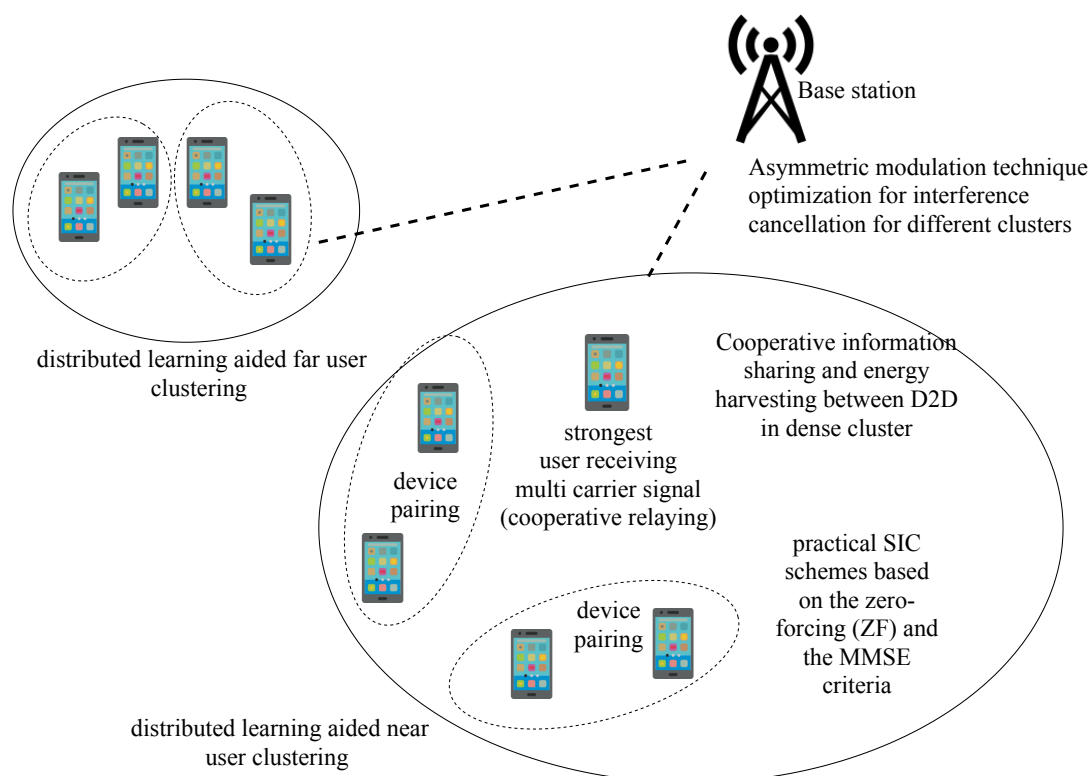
Base station

Asymmetric modulation technique optimization for interference cancellation for different clusters

distributed learning aided far user clustering

Cooperative information sharing and energy harvesting between D2D in dense cluster

strongest user receiving multi carrier signal (cooperative relaying)

device pairing

practical SIC schemes based on the zero-forcing (ZF) and the MMSE criteria

device pairing

distributed learning aided near user clustering